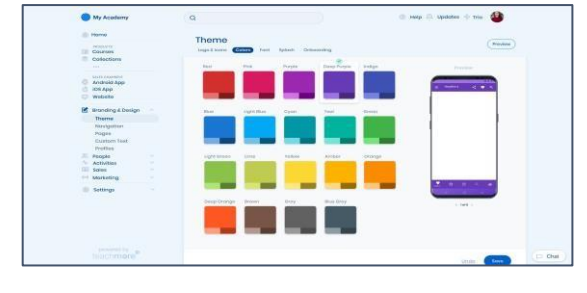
My Academy

Help Updates You

Home

Courses
Collections

Android App
iOS App
Website

Branding & Design
Theme
Navigation
Pages
Custom Text
Profiles

People
Activities
Sales
Marketing

Settings

powered by teachmint

Theme

Logo & Icons Colors Font Splash Onboarding

Preview

Red Pink Purple Deep Purple Indigo

Blue Light Blue Cyan Teal Green

Light Green Lime Yellow Amber Orange

Deep Orange Brown Grey Blue Grey

Undo Save

Chat